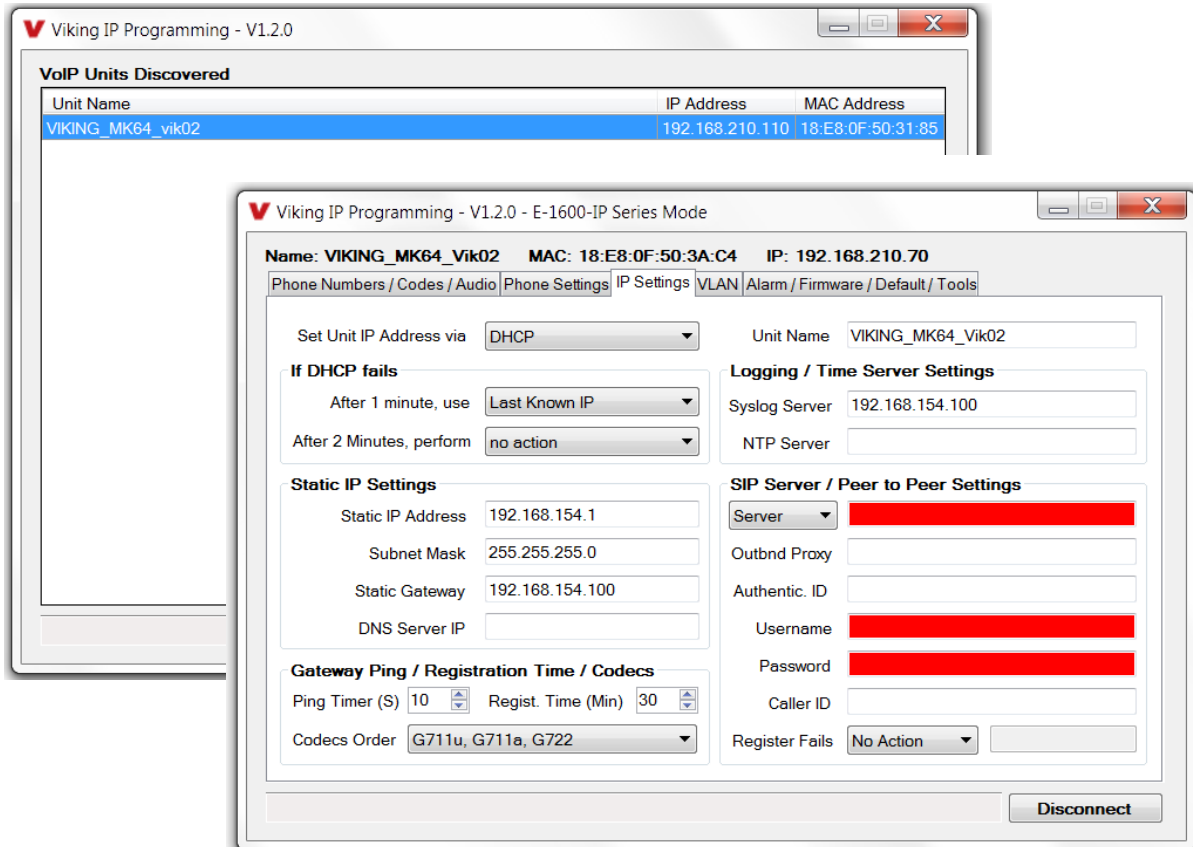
Viking IP Programming - V1.2.0

VoIP Units Discovered

| Unit Name | IP Address | MAC Address |
|---|---|---|
| VIKING_MK64_vik02 | 192.168.210.110 | 18:E8:0F:50:31:85 |

Viking IP Programming - V1.2.0 - E-1600-IP Series Mode

Name: VIKING_MK64_Vik02 MAC: 18:E8:0F:50:3A:C4 IP: 192.168.210.70

Phone Numbers / Codes / Audio | Phone Settings | IP Settings | VLAN | Alarm / Firmware / Default / Tools

Set Unit IP Address via DHCP

Unit Name VIKING_MK64_Vik02

If DHCP fails

After 1 minute, use Last Known IP

After 2 Minutes, perform no action

Logging / Time Server Settings

Syslog Server 192.168.154.100

NTP Server

Static IP Settings

Static IP Address 192.168.154.1

Subnet Mask 255.255.255.0

Static Gateway 192.168.154.100

DNS Server IP

SIP Server / Peer to Peer Settings

Server

Outbnd Proxy

Authentic. ID

Username

Password

Caller ID

Register Fails No Action

Gateway Ping / Registration Time / Codecs

Ping Timer (S) 10 Regist. Time (Min) 30

Codecs Order G711u, G711a, G722

Disconnect